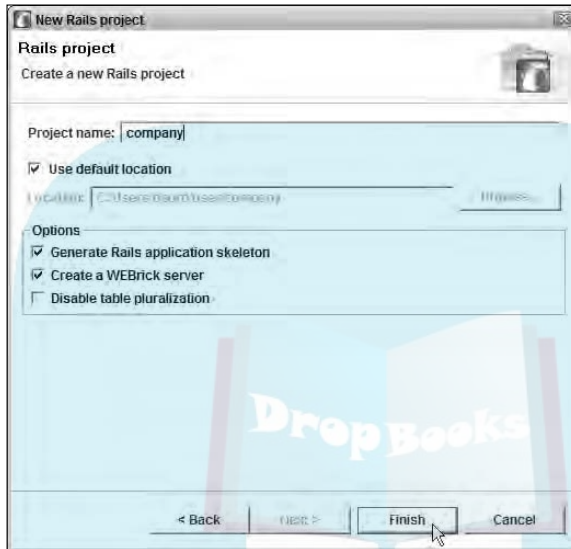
New Rails project

Rails project

Create a new Rails project

Project name: company

Use default location

Location: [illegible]

Browse...

Options

Generate Rails application skeleton

Create a WEBrick server

Disable table pluralization

DropBooks

< Back

Next >

Finish

Cancel